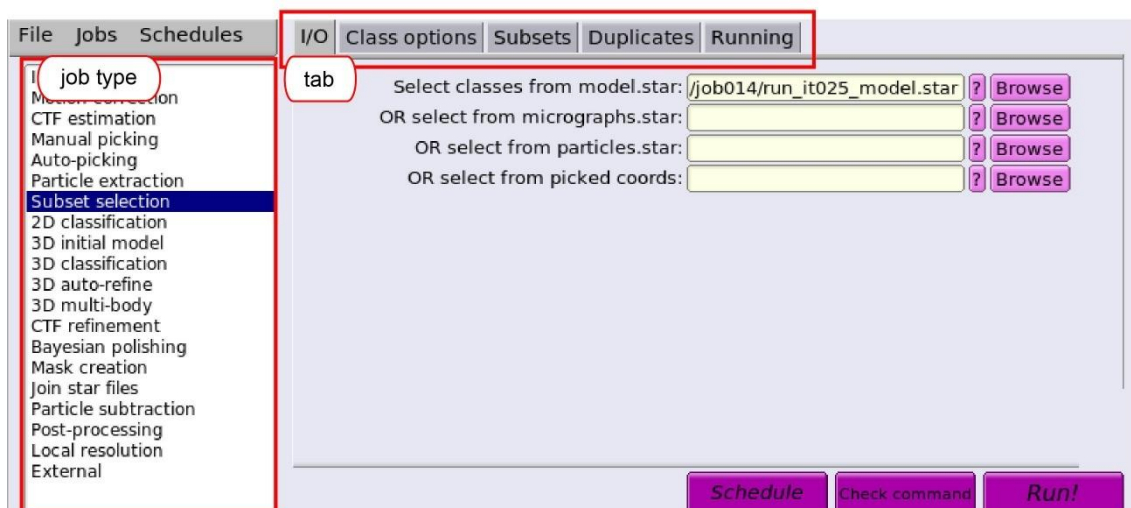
File Jobs Schedules

I/O Class options Subsets Duplicates Running

job type

tab

I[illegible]
Motion correction
CTF estimation
Manual picking
Auto-picking
Particle extraction
Subset selection
2D classification
3D initial model
3D classification
3D auto-refine
3D multi-body
CTF refinement
Bayesian polishing
Mask creation
Join star files
Particle subtraction
Post-processing
Local resolution
External

Select classes from model.star: /job014/run_it025_model.star ? Browse
OR select from micrographs.star: ? Browse
OR select from particles.star: ? Browse
OR select from picked coords: ? Browse

Schedule Check command Run!